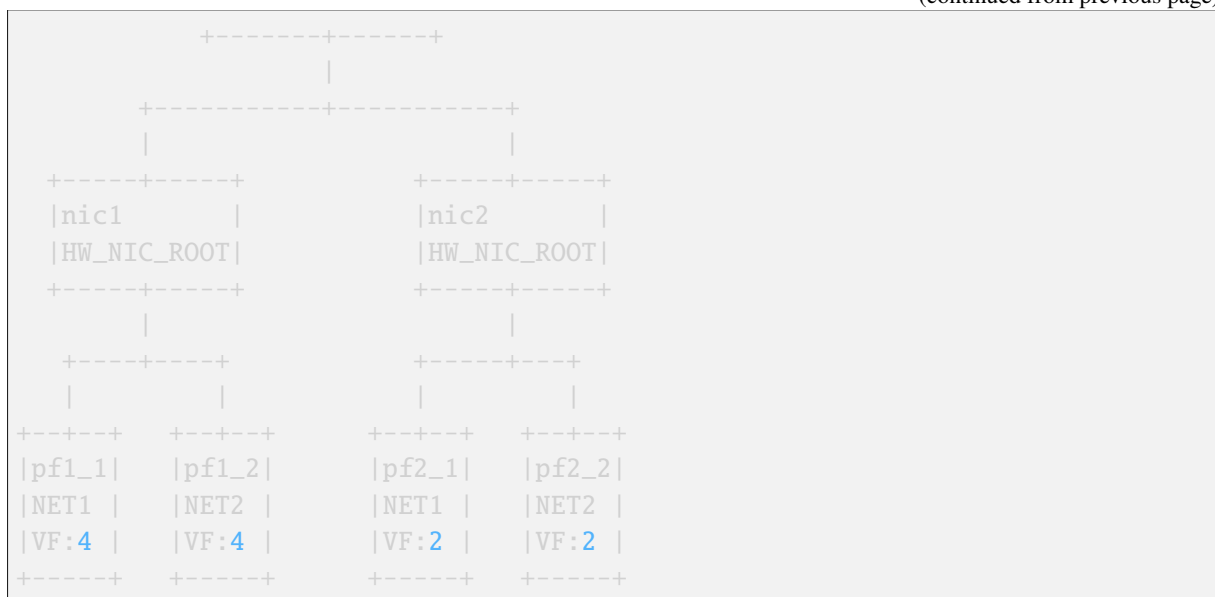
(continued from previous page)

```
          +-------+------+
                  |
      +-----------+-----------+
      |                       |
 +-----+-----+          +-----+-----+
 |nic1       |          |nic2       |
 |HW_NIC_ROOT|          |HW_NIC_ROOT|
 +-----+-----+          +-----+-----+
       |                      |
  +----+----+           +-----+---+
  |         |           |         |
+--+--+   +--+--+     +--+--+   +--+--+
|pf1_1|   |pf1_2|     |pf2_1|   |pf2_2|
|NET1 |   |NET2 |     |NET1 |   |NET2 |
|VF:4 |   |VF:4 |     |VF:2 |   |VF:2 |
+-----+   +-----+     +-----+   +-----+
```